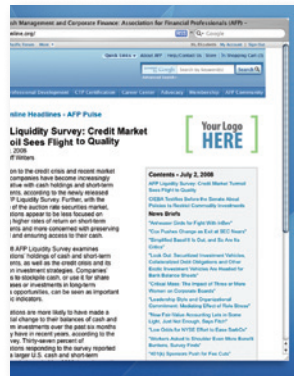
sh Management and Corporate Finance: Association for Financial Professionals (AFP) -
afponline.org/
Google

Quick Links | About AFP | Help/Contact Us | Store | Shopping Cart (0)
Search
Advanced Search

Professional Development | CTP Certification | Career Center | Advocacy | Membership | AFP Community

Online Headlines - AFP Pulse

Liquidity Survey: Credit Market
oil Sees Flight to Quality
2008
P Writers

Your Logo HERE

on to the credit crisis and recent market companies have become increasingly ative with cash holdings and short-term ents, according to the newly released P Liquidity Survey. Further, with the of the auction rate securities market, ations appears to be less focused on higher rates of return on short-term ents and more concerned with preserving l and ensuring access to their cash.

8 AFP Liquidity Survey examines ations' holdings of cash and short-term ents, as well as the credit crisis and its in investment strategies. Companies' e is stockpile cash, or use it for share ases or investments in long-term s opportunities, can be seen as important ic indicators.

ations are more likely to have made a ful change to their balances of cash and m investments over the past six months y have in recent years, according to the rvey. Thirty-seven percent of ations responding to the survey reported a larger U.S. cash and short-term

Contents - July 2, 2008
AFP Liquidity Survey: Credit Market Turmoil Sees Flight to Quality
CEBA Testifies Before the Senate About Policies to Restrict Commodity Investments
News Briefs
"Adhesive Glide for Fight With Inflex"
"Con Pushes Change as End at SEC Nears"
"Simplified Basel II Is Out, and So Are Its Critics"
"Look Out: Securitized Investment Vehicles, Collateralized Debt Obligations and Other Exotic Investment Vehicles Are Headed for Bank Balance Sheets"
"Critical Mass: The Impact of Three or More Women on Corporate Boards"
"Leadership Style and Organizational Commitment: Mediating Effect of Role Stress"
"New Fair-Value Accounting Lets in Some Light, Just Not Enough, Says Fitch"
"Low Odds for NYSE Effort to Ease SarbOx"
"Shelters Outed in Shoulder Even More Benefit Brothers, Survey Finds"
"W'ldy Sponsors Push for Fee Cuts"